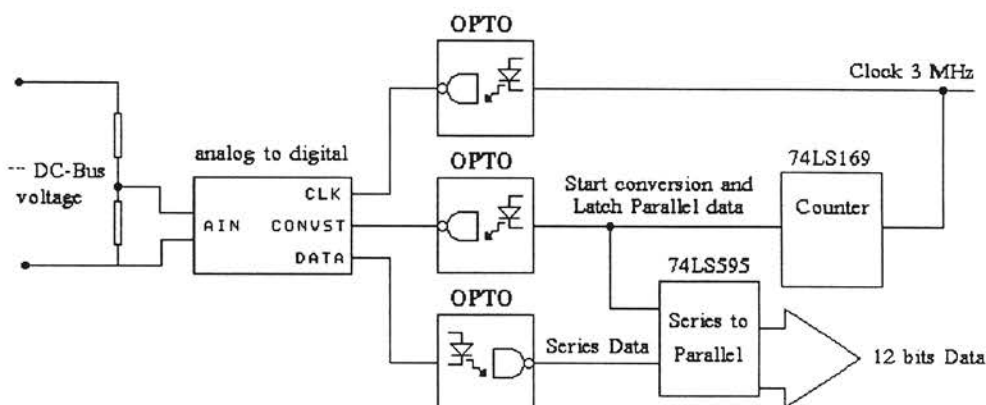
OPTO

Clock 3 MHz

-- DC-Bus voltage

analog to digital

CLK

AIN CONVST

DATA

OPTO

Start conversion and Latch Parallel data

74LS169

Counter

74LS595

OPTO

Series Data

Series to Parallel

12 bits Data